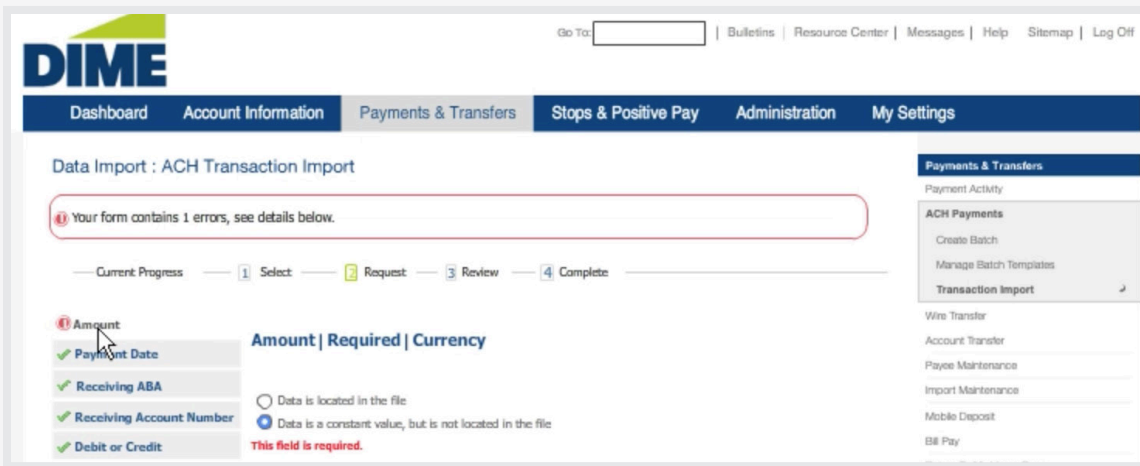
DIME

Go To: | Bulletins | Resource Center | Messages | Help Sitemap | Log Off

Dashboard Account Information Payments & Transfers Stops & Positive Pay Administration My Settings

Data Import : ACH Transaction Import

Your form contains 1 errors, see details below.

Current Progress 1 Select 2 Request 3 Review 4 Complete

Amount
Payment Date
Receiving ABA
Receiving Account Number
Debit or Credit

Amount | Required | Currency

Data is located in the file
Data is a constant value, but is not located in the file
This field is required.

Payments & Transfers
Payment Activity
ACH Payments
Create Batch
Manage Batch Templates
Transaction Import
Wire Transfer
Account Transfer
Payee Maintenance
Import Maintenance
Mobile Deposit
Bill Pay